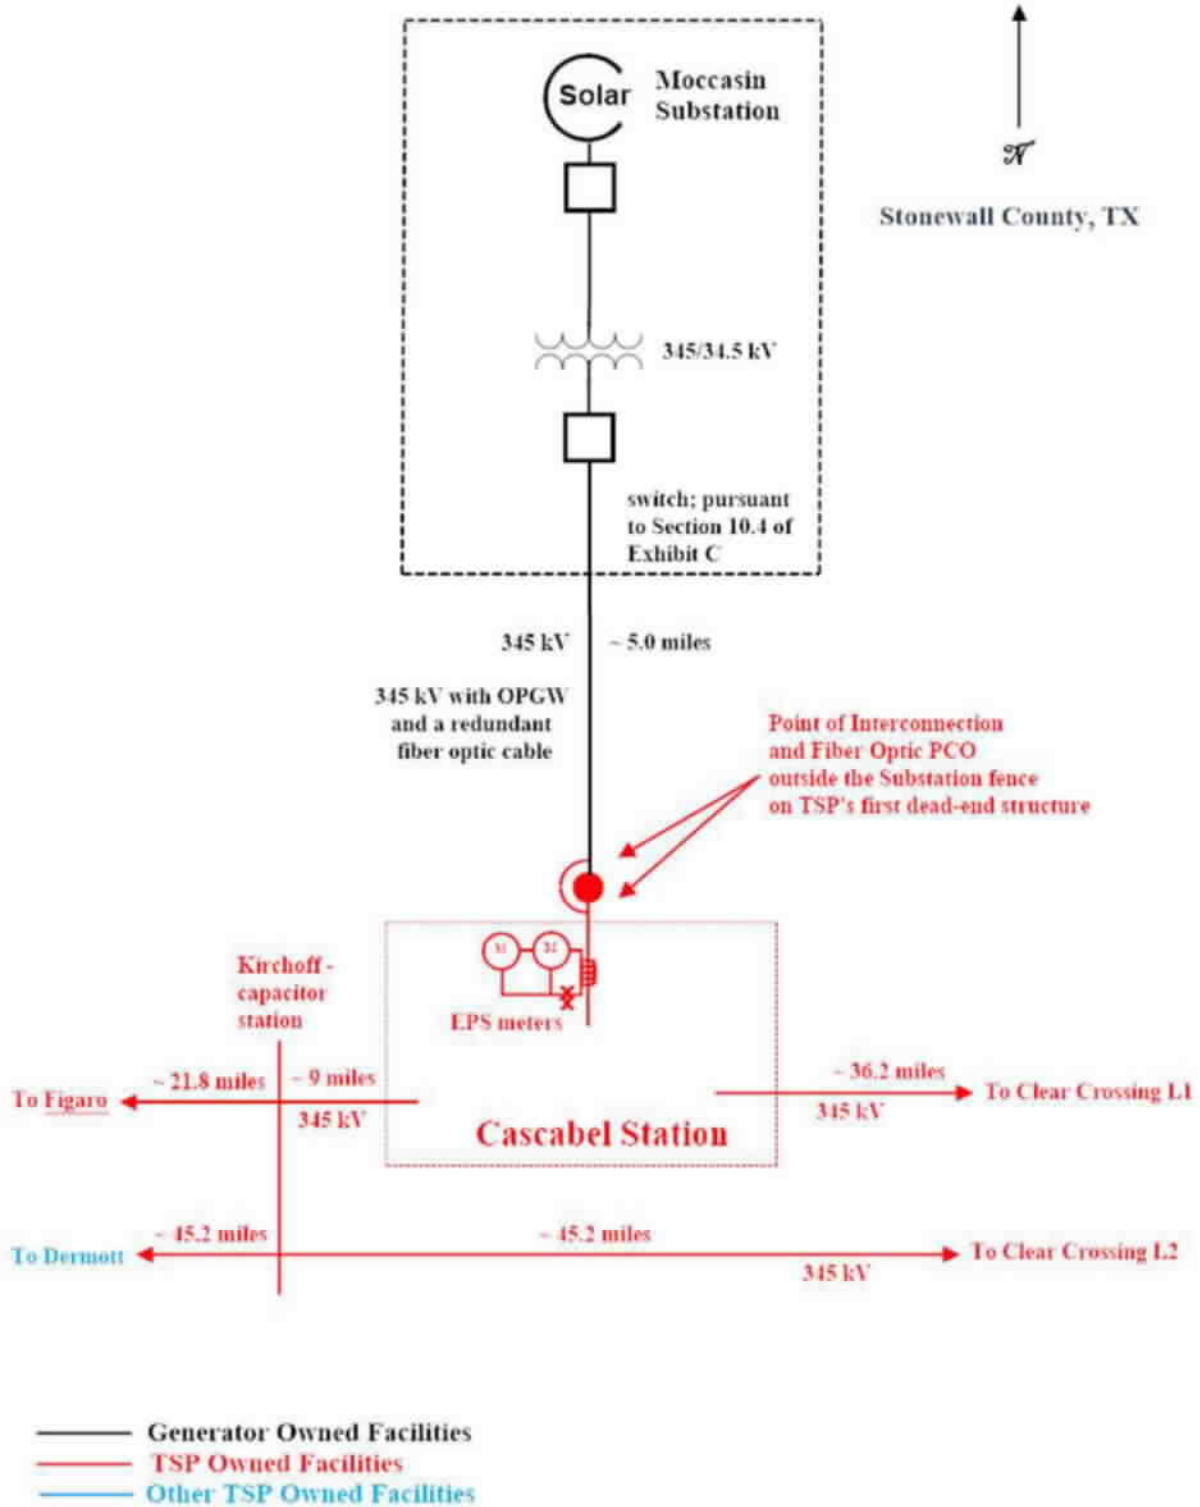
Solar

Moccasin Substation

$\mathscr{N}$

Stonewall County, TX

345/34.5 kV

switch; pursuant to Section 10.4 of Exhibit C

345 kV

~ 5.0 miles

345 kV with OPGW and a redundant fiber optic cable

Point of Interconnection and Fiber Optic PCO outside the Substation fence on TSP's first dead-end structure

M

M

Kirchoff - capacitor station

EPS meters

~ 21.8 miles

~ 9 miles

To Figaro

345 kV

~ 36.2 miles

To Clear Crossing L1

345 kV

Cascabel Station

~ 45.2 miles

~ 45.2 miles

To Dermott

To Clear Crossing L2

345 kV

Generator Owned Facilities

TSP Owned Facilities

Other TSP Owned Facilities